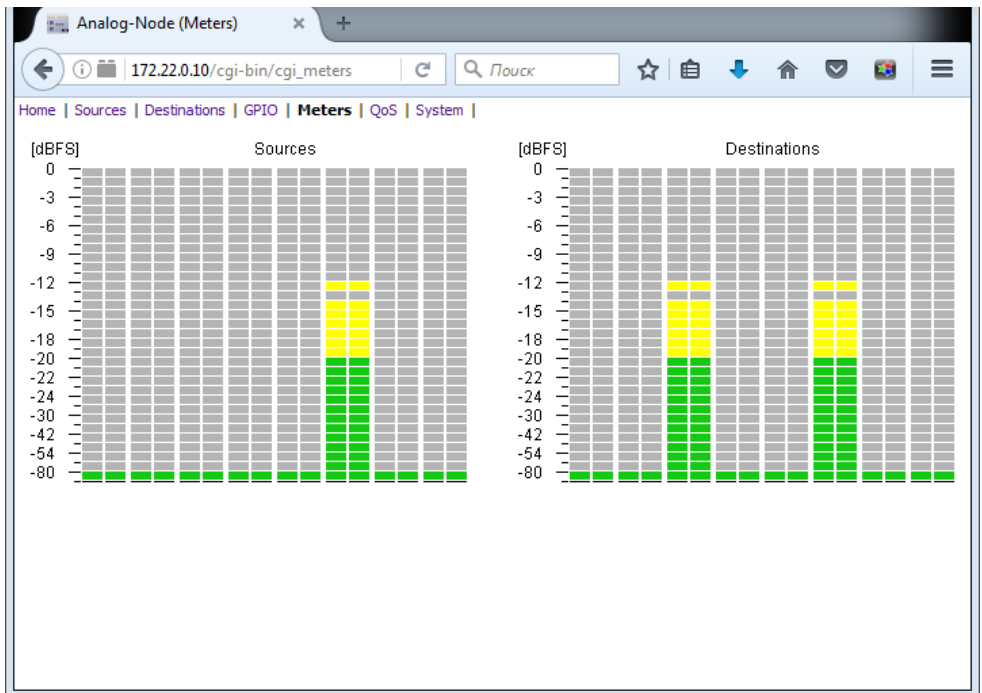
Analog-Node (Meters) ×

172.22.0.10/cgi-bin/cgi_meters

Поиск

Home | Sources | Destinations | GPIO | Meters | QoS | System |

[dBFS] Sources

0
-3
-6
-9
-12
-15
-18
-20
-22
-24
-30
-42
-54
-80

[dBFS] Destinations

0
-3
-6
-9
-12
-15
-18
-20
-22
-24
-30
-42
-54
-80